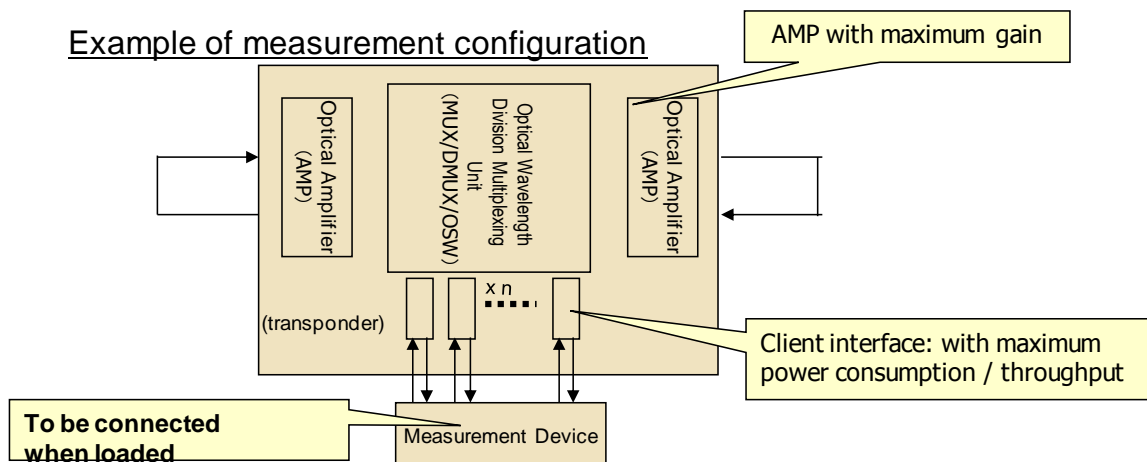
Example of measurement configuration

AMP with maximum gain

Optical Amplifier (AMP)

Optical Wavelength Division Multiplexing Unit (MUX/DMUX/OSW)

Optical Amplifier (AMP)

x n

(transponder)

Client interface: with maximum power consumption / throughput

To be connected when loaded

Measurement Device